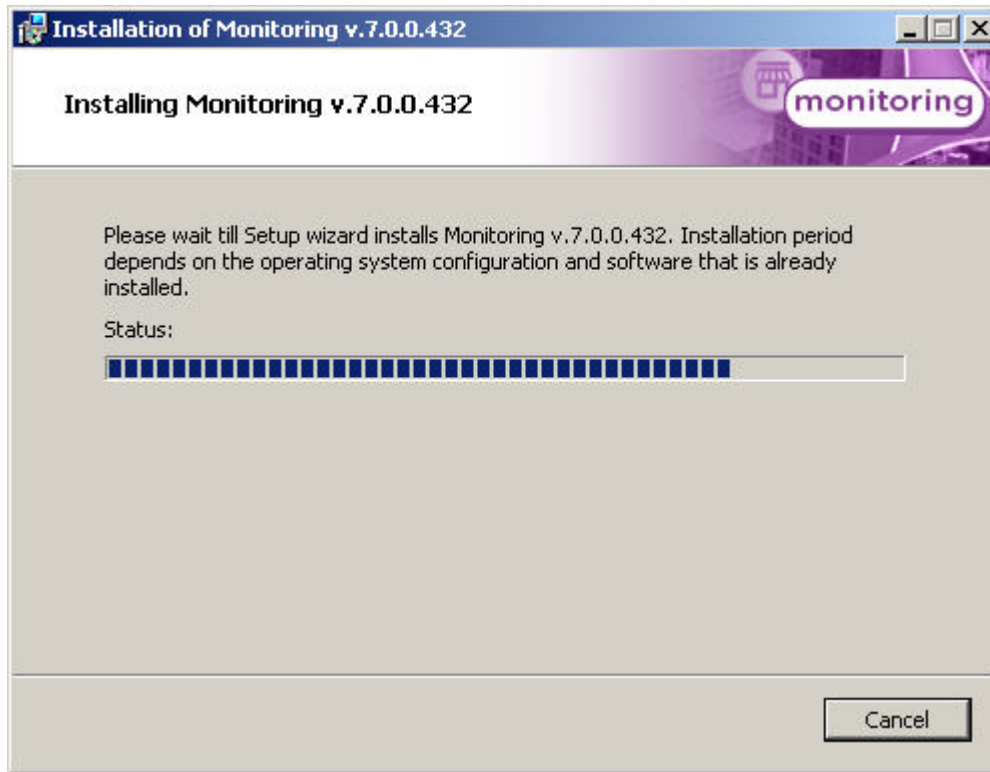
Installation of Monitoring v.7.0.0.432

Installing Monitoring v.7.0.0.432

monitoring

Please wait till Setup wizard installs Monitoring v.7.0.0.432. Installation period depends on the operating system configuration and software that is already installed.

Status:

Cancel